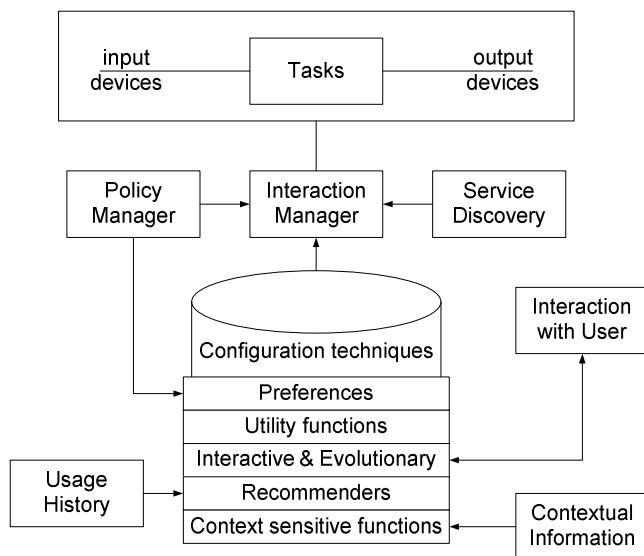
input devices

Tasks

output devices

Policy Manager

Interaction Manager

Service Discovery

Interaction with User

Configuration techniques

Preferences

Utility functions

Interactive & Evolutionary

Usage History

Recommenders

Context sensitive functions

Contextual Information